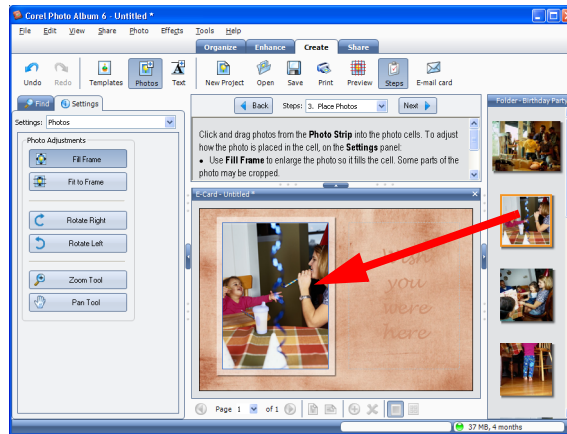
Corel Photo Album 6 - Untitled *

File Edit View Share Photo Effects Tools Help

Organize Enhance Create Share

Undo Redo Templates Photos Text New Project Open Save Print Preview Steps E-mail card

Find Settings

Settings: Photos

Photo Adjustments

Fill Frame

Fit to Frame

Rotate Right

Rotate Left

Zoom Tool

Pan Tool

Back Steps: 3. Place Photos Next

Click and drag photos from the Photo Strip into the photo cells. To adjust how the photo is placed in the cell, on the Settings panel:

• Use Fill Frame to enlarge the photo so it fills the cell. Some parts of the photo may be cropped.

E-Card - Untitled *

Wish you were here

Page 1 of 1

Folder - Birthday Party

37 MB, 4 months